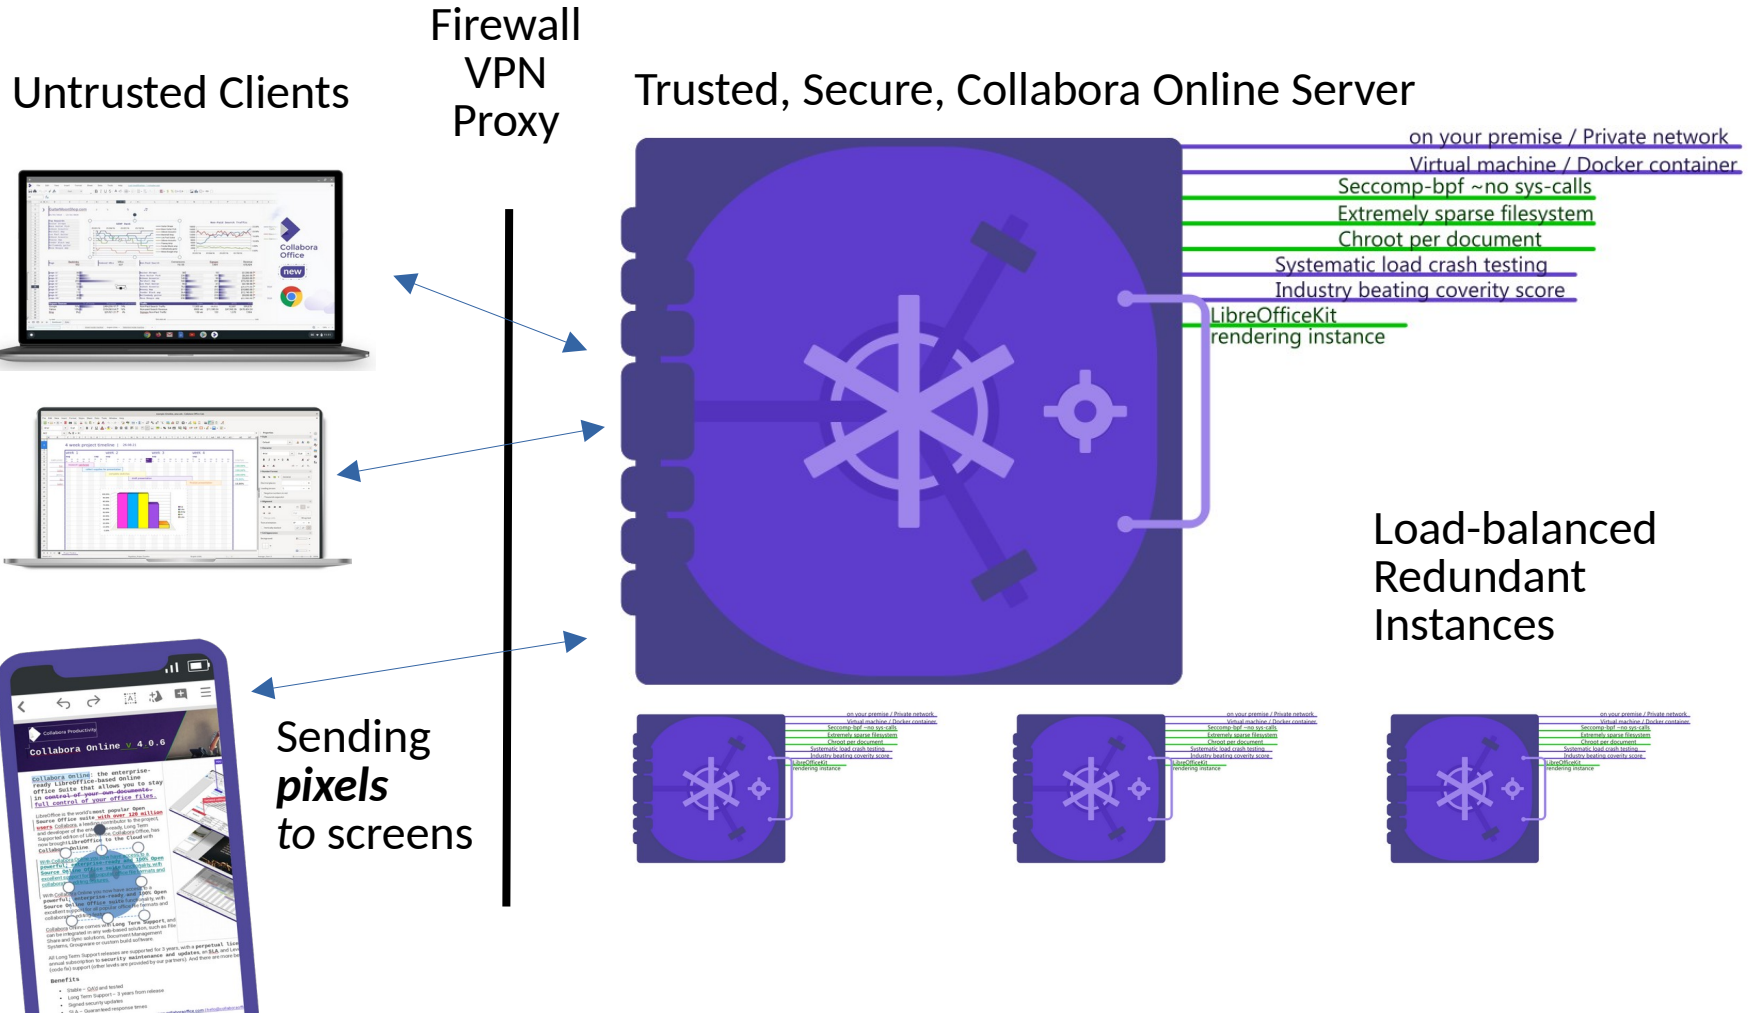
Untrusted Clients

Firewall
VPN
Proxy

Trusted, Secure, Collabora Online Server

on your premise / Private network
Virtual machine / Docker container
Seccomp-bpf ~no sys-calls
Extremely sparse filesystem
Chroot per document
Systematic load crash testing
Industry beating coverity score
LibreOfficeKit
rendering instance

Collabora Office
new

Collabora Online v 4.0.6

Sending
*pixels*
*to* screens

Load-balanced
Redundant
Instances

on your premise / Private network
Virtual machine / Docker container
Seccomp-bpf ~no sys-calls
Extremely sparse filesystem
Chroot per document
Systematic load crash testing
Industry beating coverity score
LibreOfficeKit
rendering instance

on your premise / Private network
Virtual machine / Docker container
Seccomp-bpf ~no sys-calls
Extremely sparse filesystem
Chroot per document
Systematic load crash testing
Industry beating coverity score
LibreOfficeKit
rendering instance

on your premise / Private network
Virtual machine / Docker container
Seccomp-bpf ~no sys-calls
Extremely sparse filesystem
Chroot per document
Systematic load crash testing
Industry beating coverity score
LibreOfficeKit
rendering instance